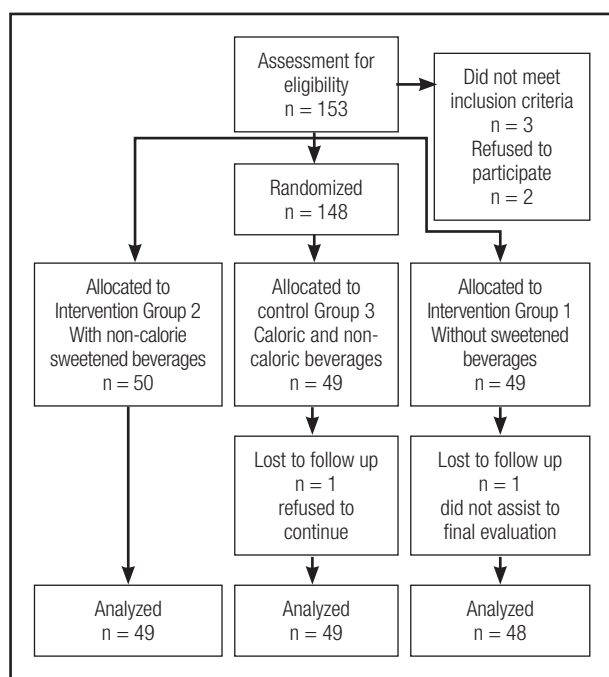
Assessment for eligibility
n = 153

Did not meet inclusion criteria
n = 3
Refused to participate
n = 2

Randomized
n = 148

Allocated to Intervention Group 2 With non-calorie sweetened beverages
n = 50

Allocated to control Group 3 Caloric and non-caloric beverages
n = 49

Allocated to Intervention Group 1 Without sweetened beverages
n = 49

Lost to follow up
n = 1
refused to continue

Lost to follow up
n = 1
did not assist to final evaluation

Analyzed
n = 49

Analyzed
n = 49

Analyzed
n = 48